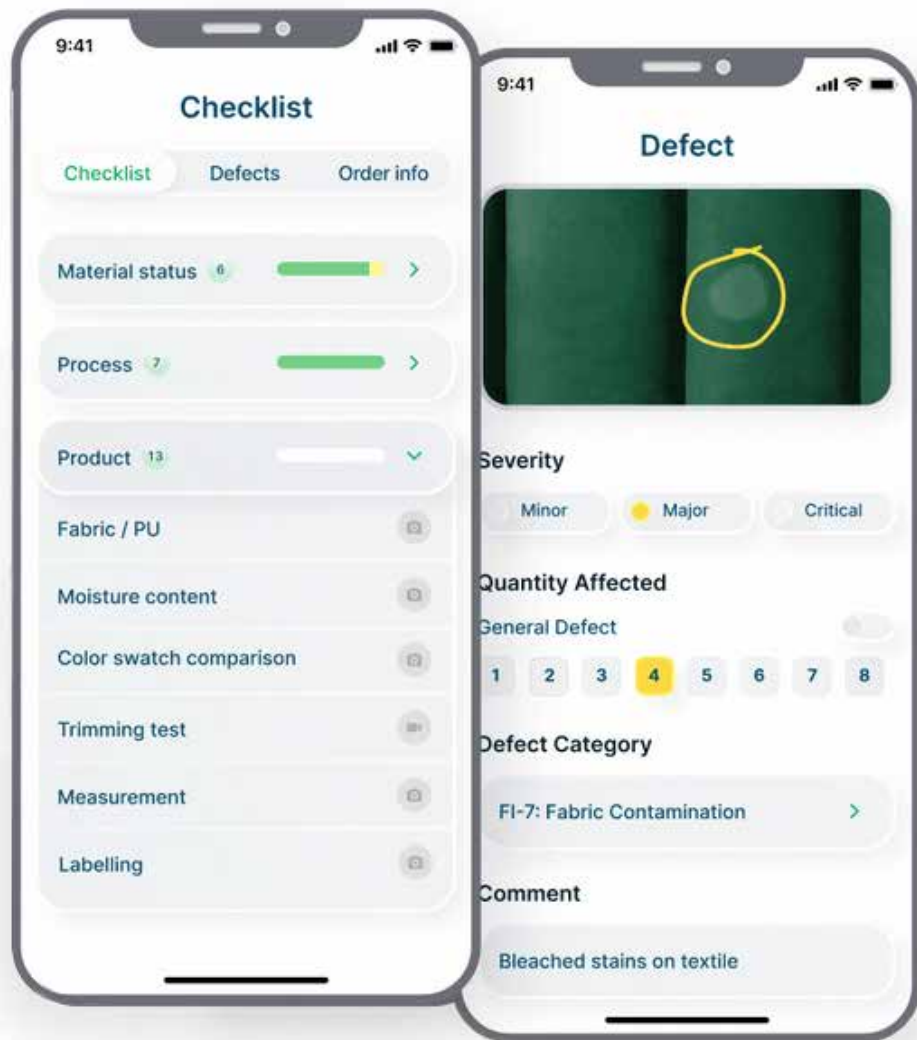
9:41

Checklist

Checklist Defects Order info

Material status 6 >

Process 7 >

Product 13

Fabric / PU

Moisture content

Color swatch comparison

Trimming test

Measurement

Labelling

9:41

Defect

Severity

Minor Major Critical

Quantity Affected

General Defect

1 2 3 4 5 6 7 8

Defect Category

FI-7: Fabric Contamination >

Comment

Bleached stains on textile